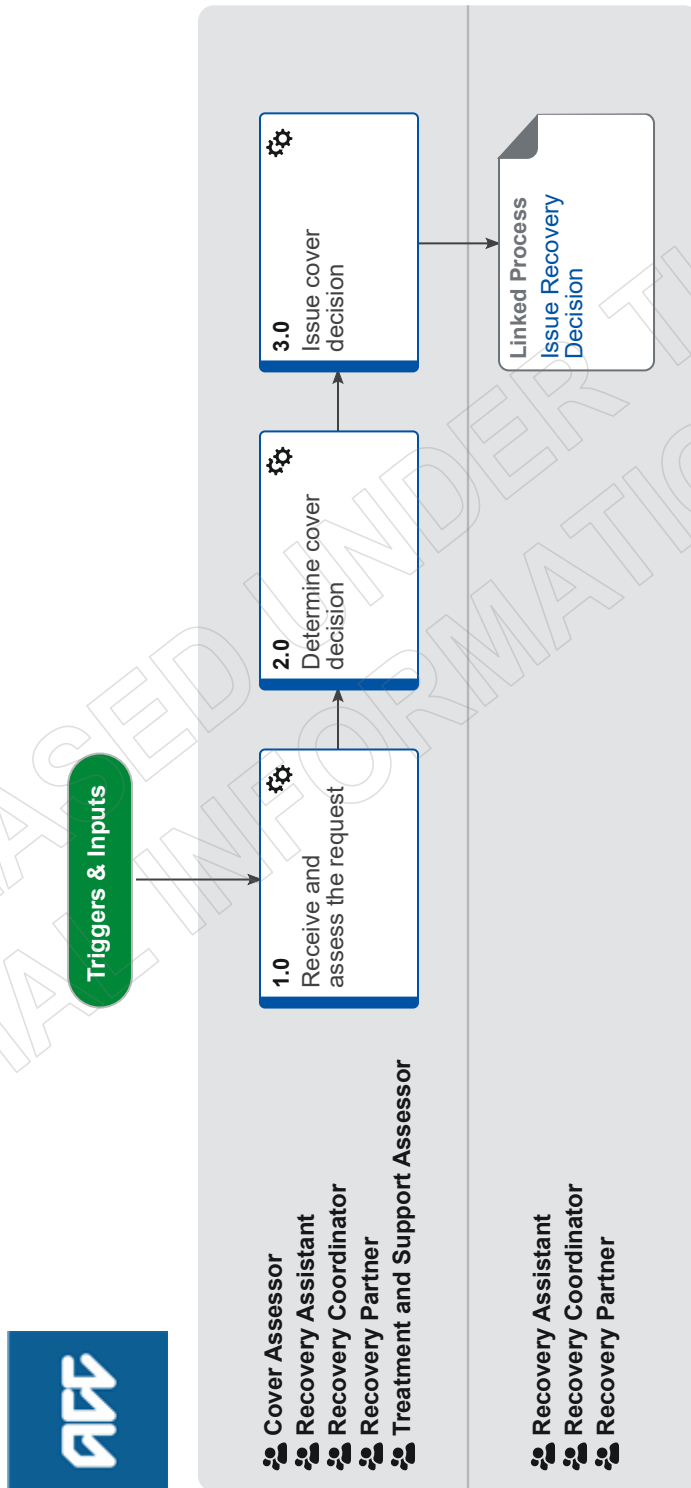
ACC

Cover Assessor
Recovery Assistant
Recovery Coordinator
Recovery Partner
Treatment and Support Assessor

Recovery Assistant
Recovery Coordinator
Recovery Partner

Triggers & Inputs

1.0
Receive and assess the request

2.0
Determine cover decision

3.0
Issue cover decision

Linked Process
Issue Recovery Decision

RELEASED UNDER THE OFFICIAL INFORMATION ACT